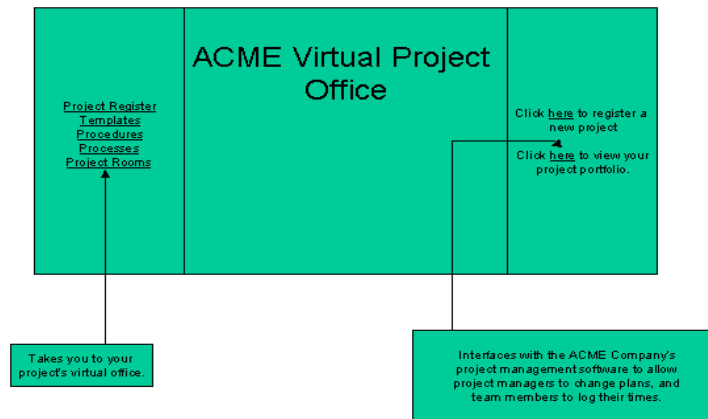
ACME Virtual Project Office

Project Register
Templates
Procedures
Processes
Project Rooms

Click here to register a new project

Click here to view your project portfolio.

Takes you to your project's virtual office.

Interfaces with the ACME Company's project management software to allow project managers to change plans, and team members to log their times.